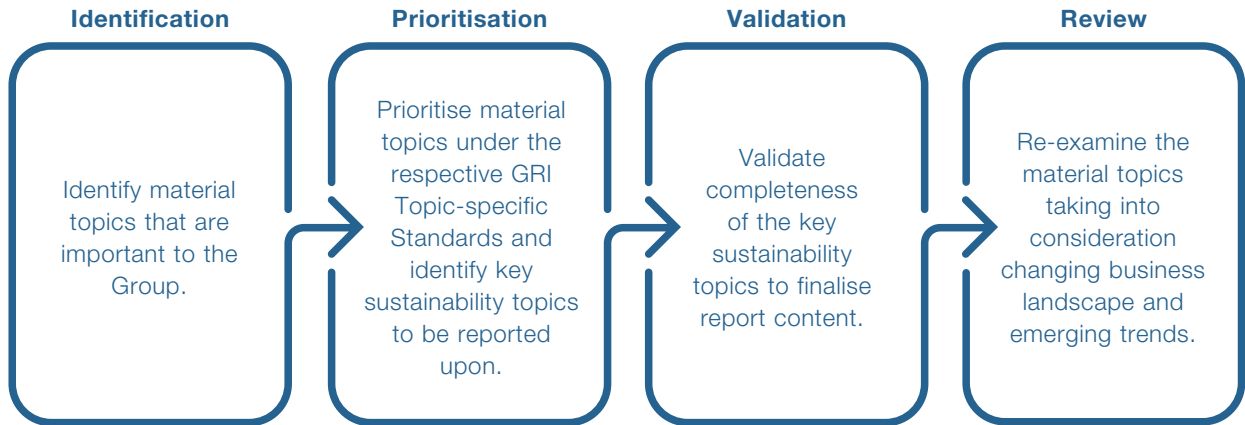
Identification

Identify material topics that are important to the Group.

Prioritisation

Prioritise material topics under the respective GRI Topic-specific Standards and identify key sustainability topics to be reported upon.

Validation

Validate completeness of the key sustainability topics to finalise report content.

Review

Re-examine the material topics taking into consideration changing business landscape and emerging trends.